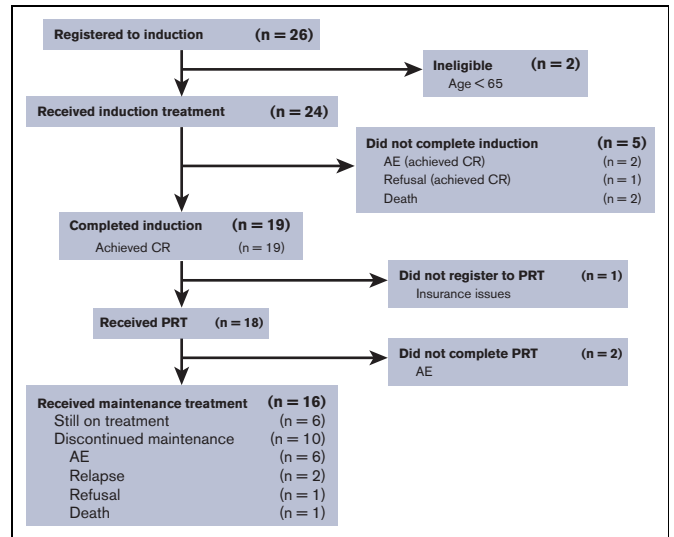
Registered to induction (n = 26)

Ineligible (n = 2)
Age < 65

Received induction treatment (n = 24)

Did not complete induction (n = 5)
AE (achieved CR) (n = 2)
Refusal (achieved CR) (n = 1)
Death (n = 2)

Completed induction (n = 19)
Achieved CR (n = 19)

Did not register to PRT (n = 1)
Insurance issues

Received PRT (n = 18)

Did not complete PRT (n = 2)
AE

Received maintenance treatment (n = 16)
Still on treatment (n = 6)
Discontinued maintenance (n = 10)
AE (n = 6)
Relapse (n = 2)
Refusal (n = 1)
Death (n = 1)